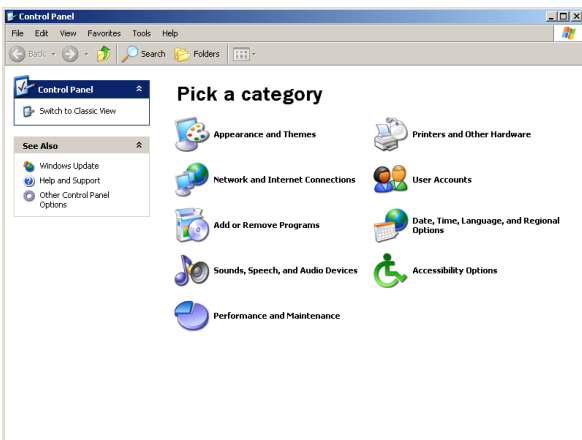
Control Panel

File Edit View Favorites Tools Help

Back Search Folders

Control Panel

Switch to Classic View

See Also

Windows Update
Help and Support
Other Control Panel Options

Pick a category

Appearance and Themes

Printers and Other Hardware

Network and Internet Connections

User Accounts

Add or Remove Programs

Date, Time, Language, and Regional Options

Sounds, Speech, and Audio Devices

Accessibility Options

Performance and Maintenance